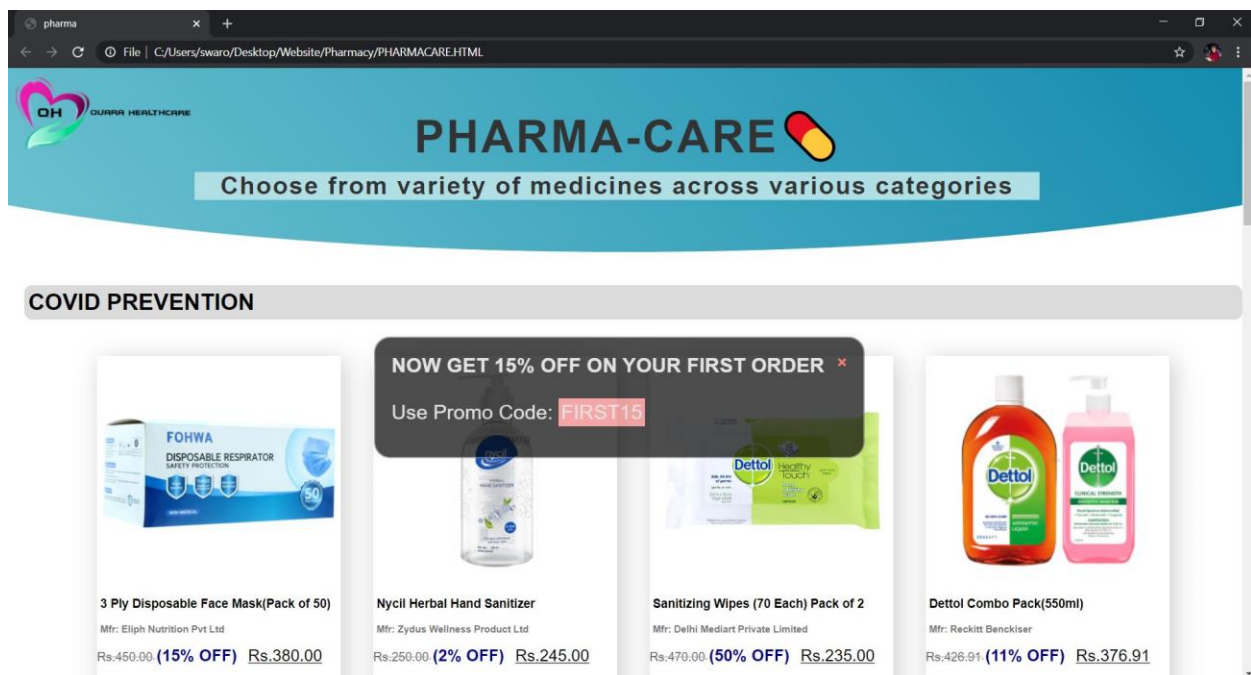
pharma × +

File | C:/Users/swaro/Desktop/Website/Pharmacy/PHARMACARE.HTML

OH OUARA HEALTHCARE

PHARMA-CARE

Choose from variety of medicines across various categories

COVID PREVENTION

NOW GET 15% OFF ON YOUR FIRST ORDER ×

Use Promo Code: FIRST15

FOHWA
DISPOSABLE RESPIRATOR
SAFETY PROTECTION
50

Dettol Healthy Touch

Dettol

Dettol

3 Ply Disposable Face Mask(Pack of 50)
Mfr: Eliph Nutrition Pvt Ltd
Rs.450.00 (15% OFF) Rs.380.00

Nycil Herbal Hand Sanitizer
Mfr: Zydus Wellness Product Ltd
Rs.250.00 (2% OFF) Rs.245.00

Sanitizing Wipes (70 Each) Pack of 2
Mfr: Delhi Mediart Private Limited
Rs.470.00 (50% OFF) Rs.235.00

Dettol Combo Pack(550ml)
Mfr: Reckitt Benckiser
Rs.426.91 (11% OFF) Rs.376.91